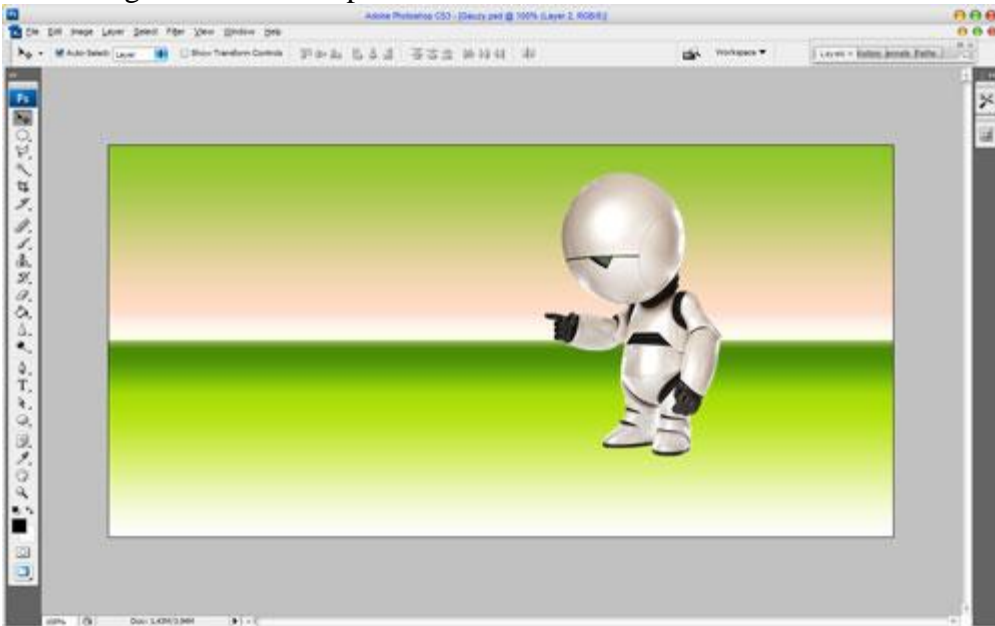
Adobe Photoshop CS3 - [Gauzy.psd @ 100% (Layer 2, RGB/8)]

File Edit Image Layer Select Filter View Window Help

Auto-Select: Layer Show Transform Controls

Workspace ▼

Layers × History Actions Paths

Ps

100% Doc: 1.43M/3.84M